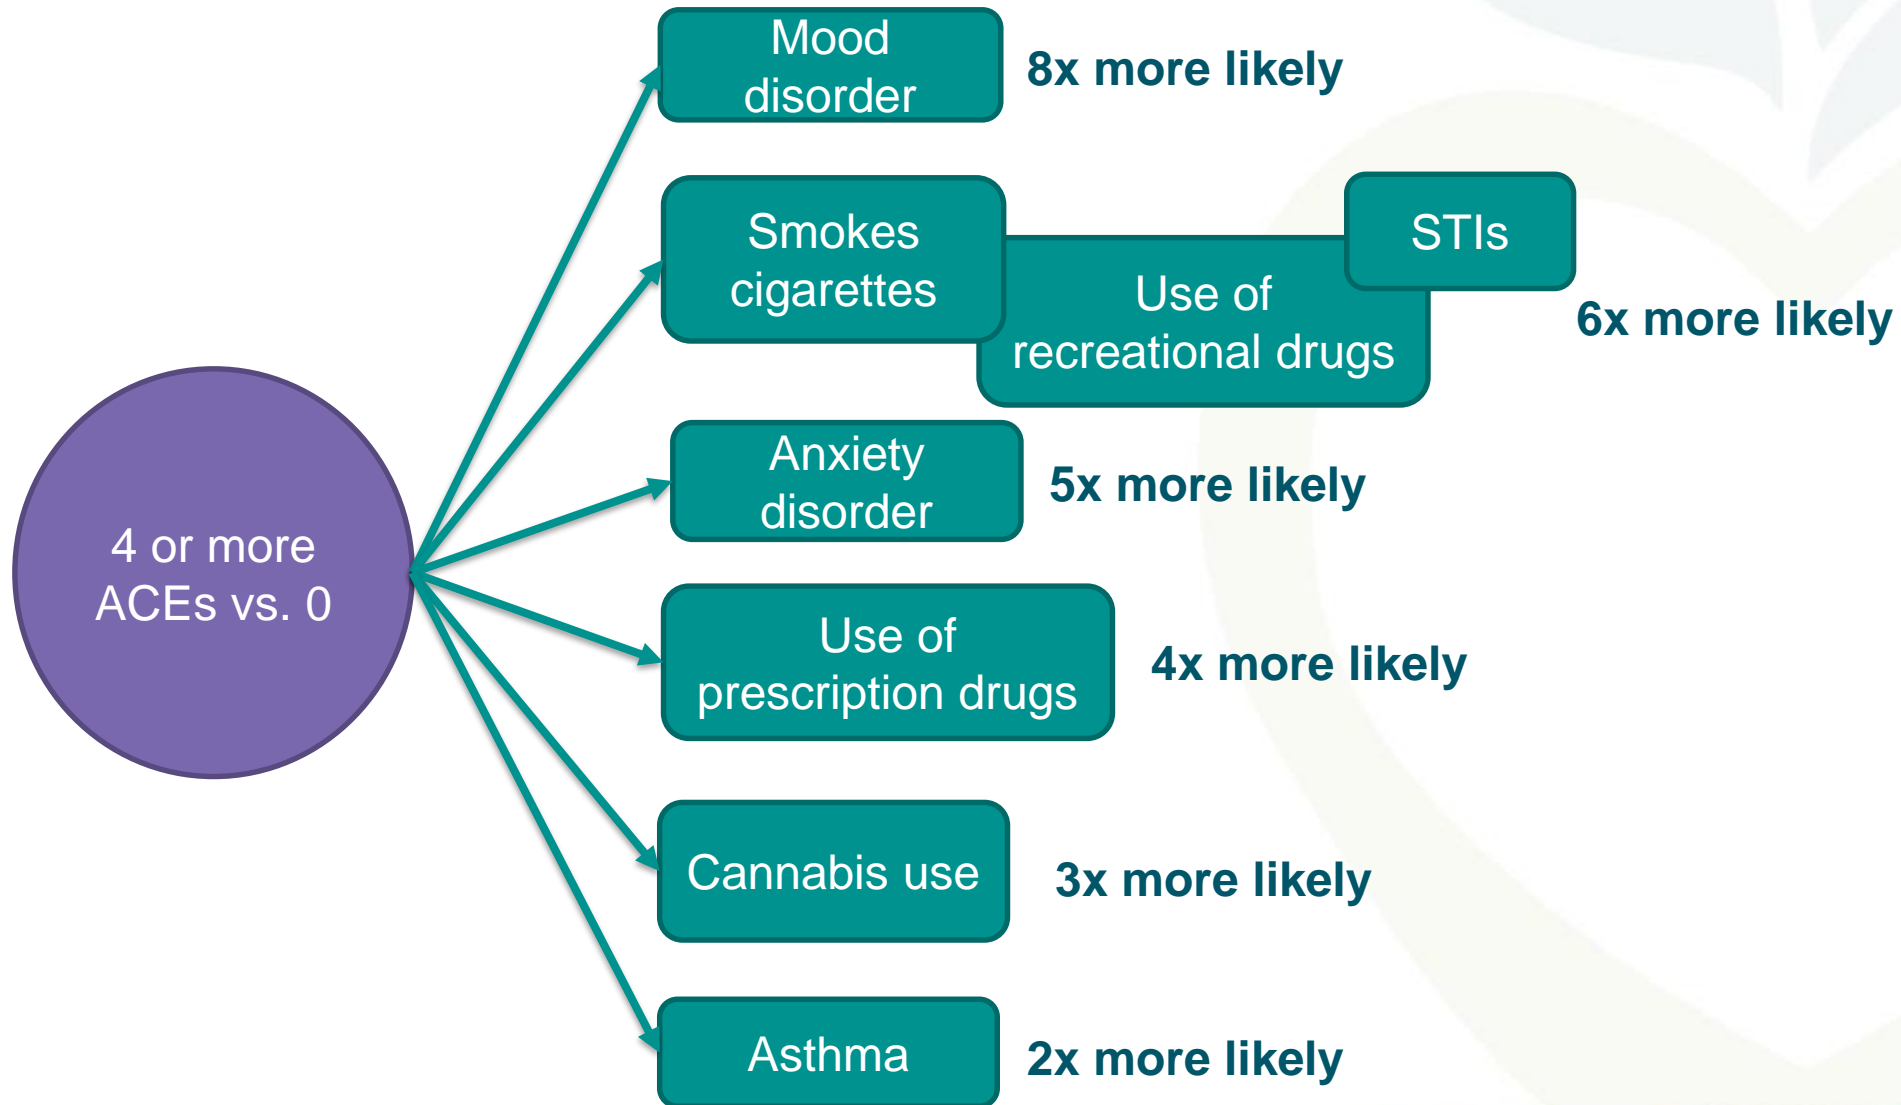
4 or more ACEs vs. 0

Mood disorder

8x more likely

Smokes cigarettes

Use of recreational drugs

STIs

6x more likely

Anxiety disorder

5x more likely

Use of prescription drugs

4x more likely

Cannabis use

3x more likely

Asthma

2x more likely